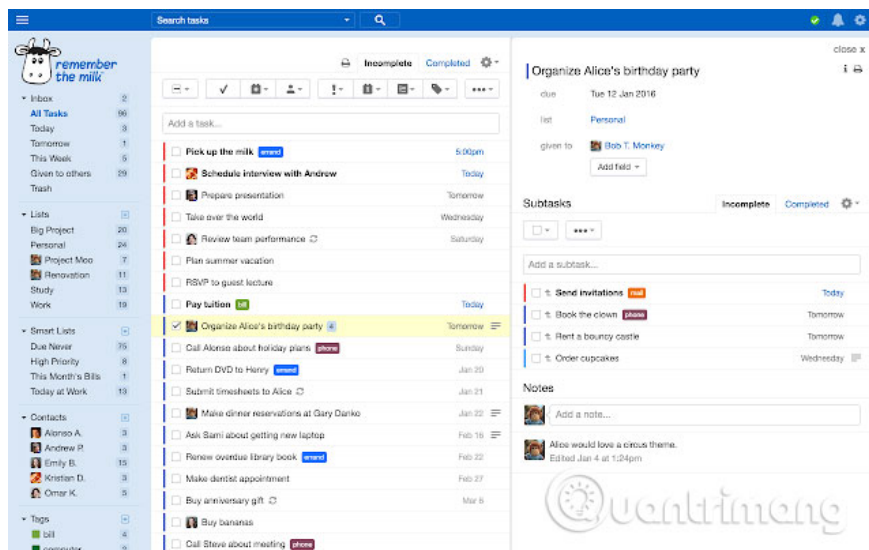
Search tasks

remember the milk

Inbox 2
All Tasks 96
Today 3
Tomorrow 1
This Week 5
Given to others 29
Trash

Lists
Big Project 20
Personal 24
Project Moo 7
Renovation 11
Study 13
Work 19

Smart Lists
Due Never 75
High Priority 8
This Month's Bills 1
Today at Work 13

Contacts
Alonso A. 3
Andrew P. 3
Emily B. 15
Kristian D. 3
Omar K. 5

Tags
bill 4
computer 8

Incomplete Completed

Add a task...

Pick up the milk errand 5:00pm
Schedule interview with Andrew Today
Prepare presentation Tomorrow
Take over the world Wednesday
Review team performance Saturday
Plan summer vacation
RSVP to guest lecture
Pay tuition bill Today
Organize Alice's birthday party 4 Tomorrow
Call Alonso about holiday plans phone Sunday
Return DVD to Henry errand Jan 20
Submit timesheets to Alice Jan 21
Make dinner reservations at Gary Danko Jan 22
Ask Sami about getting new laptop Feb 16
Renew overdue library book errand Feb 22
Make dentist appointment Feb 27
Buy anniversary gift Mar 8
Buy bananas
Call Steve about meeting phone

close x

Organize Alice's birthday party

due Tue 12 Jan 2016
list Personal
given to Bob T. Monkey
Add field

Subtasks Incomplete Completed

Add a subtask...

Send invitations mail Today
Book the clown phone Tomorrow
Rent a bouncy castle Tomorrow
Order cupcakes Wednesday

Notes

Add a note...

Alice would love a circus theme.
Edited Jan 4 at 1:24pm

Quantrimang